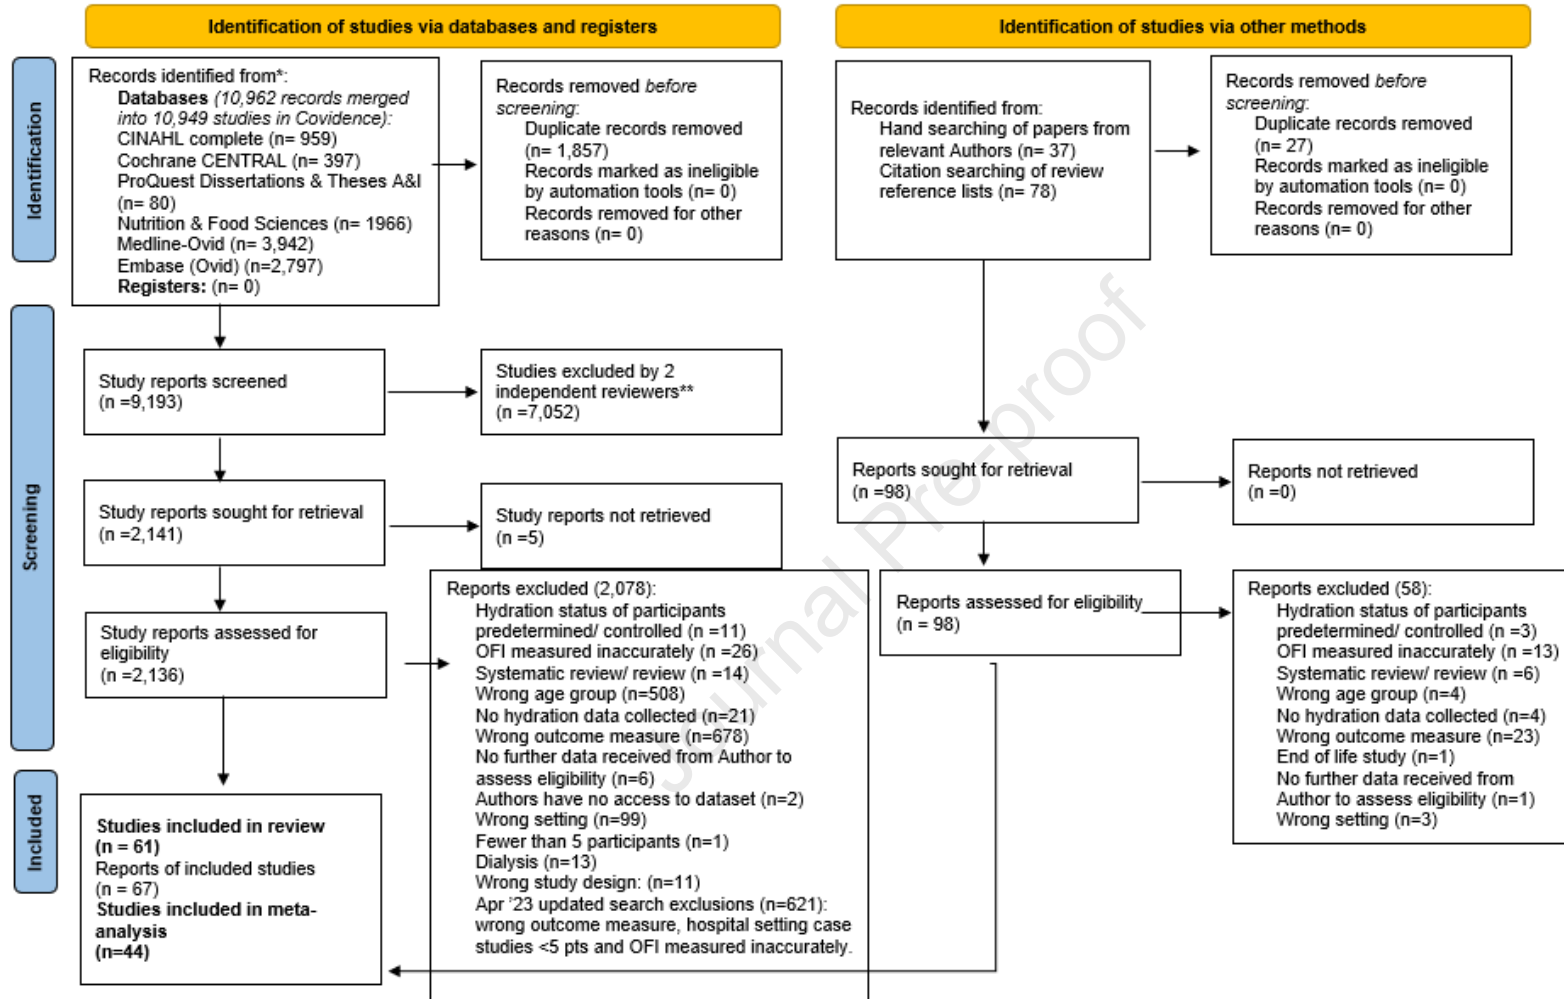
Identification of studies via databases and registers

Identification of studies via other methods

Identification

Records identified from*:
Databases (10,962 records merged into 10,949 studies in Covidence):
CINAHL complete (n= 959)
Cochrane CENTRAL (n= 397)
ProQuest Dissertations & Theses A&I (n= 80)
Nutrition & Food Sciences (n= 1966)
Medline-Ovid (n= 3,942)
Embase (Ovid) (n=2,797)
Registers: (n= 0)

Records removed before screening:
Duplicate records removed (n= 1,857)
Records marked as ineligible by automation tools (n= 0)
Records removed for other reasons (n= 0)

Records identified from:
Hand searching of papers from relevant Authors (n= 37)
Citation searching of review reference lists (n= 78)

Records removed before screening:
Duplicate records removed (n= 27)
Records marked as ineligible by automation tools (n= 0)
Records removed for other reasons (n= 0)

Screening

Study reports screened
(n =9,193)

Studies excluded by 2 independent reviewers**
(n =7,052)

Study reports sought for retrieval
(n =2,141)

Study reports not retrieved
(n =5)

Reports sought for retrieval
(n =98)

Reports not retrieved
(n =0)

Study reports assessed for eligibility
(n =2,136)

Reports excluded (2,078):
Hydration status of participants predetermined/ controlled (n =11)
OFI measured inaccurately (n =26)
Systematic review/ review (n =14)
Wrong age group (n=508)
No hydration data collected (n=21)
Wrong outcome measure (n=678)
No further data received from Author to assess eligibility (n=6)
Authors have no access to dataset (n=2)
Wrong setting (n=99)
Fewer than 5 participants (n=1)
Dialysis (n=13)
Wrong study design: (n=11)
Apr '23 updated search exclusions (n=621): wrong outcome measure, hospital setting case studies <5 pts and OFI measured inaccurately.

Reports assessed for eligibility
(n = 98)

Reports excluded (58):
Hydration status of participants predetermined/ controlled (n =3)
OFI measured inaccurately (n =13)
Systematic review/ review (n =6)
Wrong age group (n=4)
No hydration data collected (n=4)
Wrong outcome measure (n=23)
End of life study (n=1)
No further data received from Author to assess eligibility (n=1)
Wrong setting (n=3)

Included

Studies included in review
(n = 61)
Reports of included studies
(n = 67)
Studies included in meta-analysis
(n=44)

Journal Pre-proof